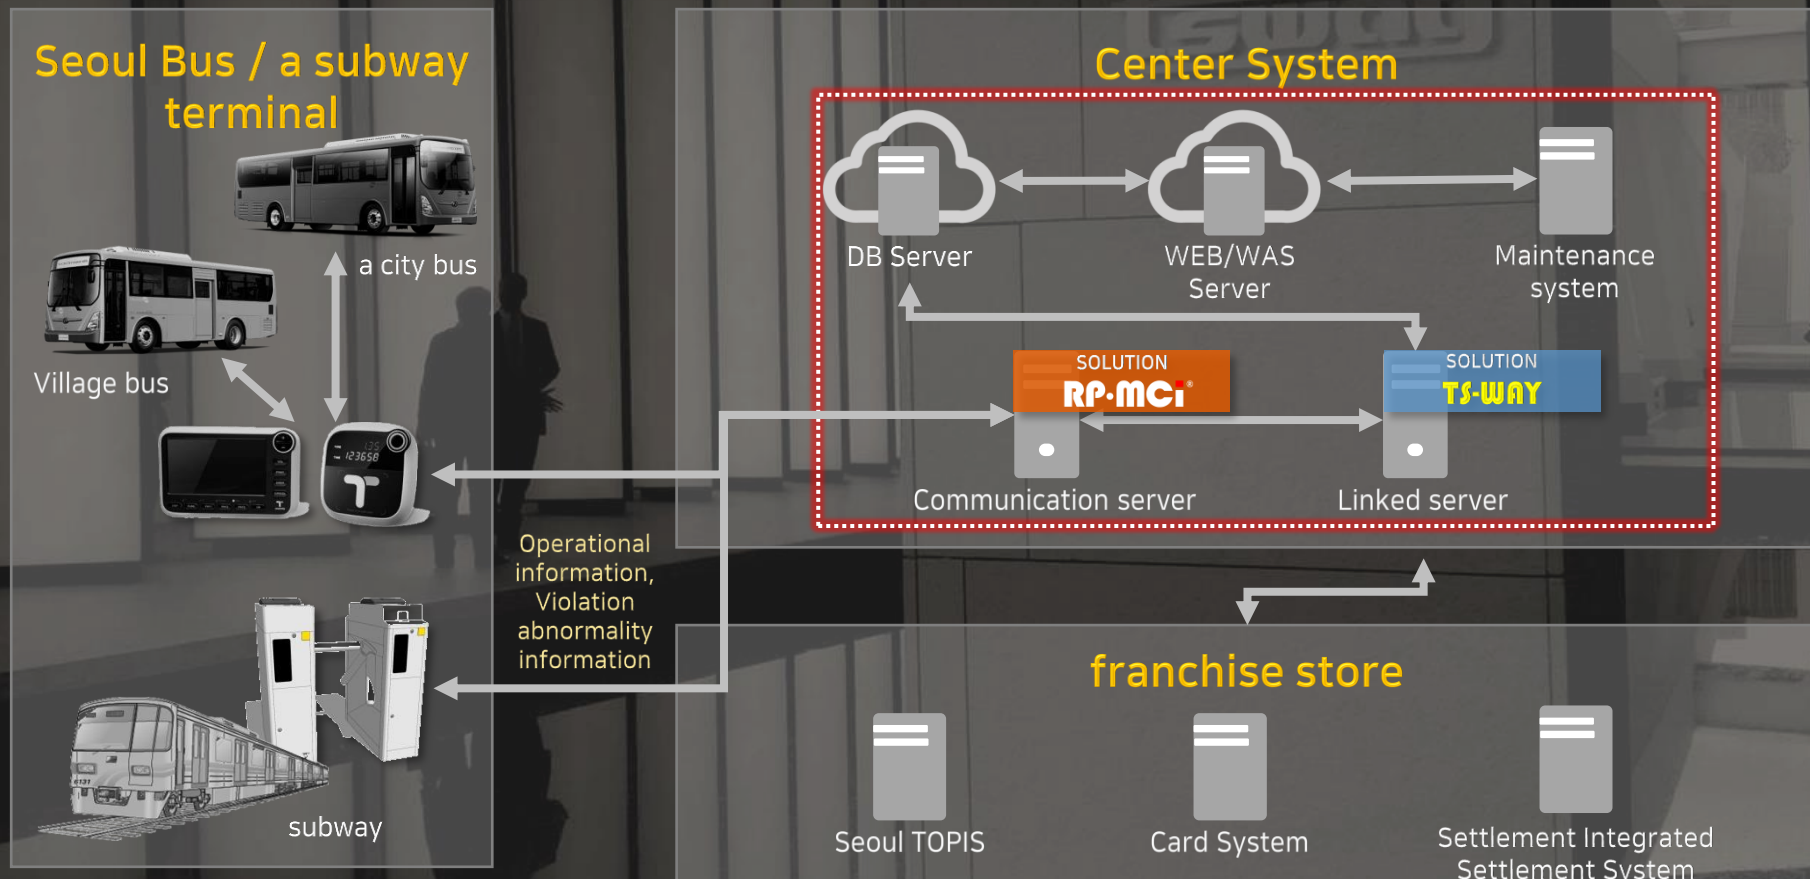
Seoul Bus / a subway terminal

a city bus

Village bus

139
123658

subway

Operational information, Violation abnormality information

Center System

DB Server

WEB/WAS Server

Maintenance system

SOLUTION
RP·MCi®

SOLUTION
TS-WAY

Communication server

Linked server

franchise store

Seoul TOPIS

Card System

Settlement Integrated Settlement System